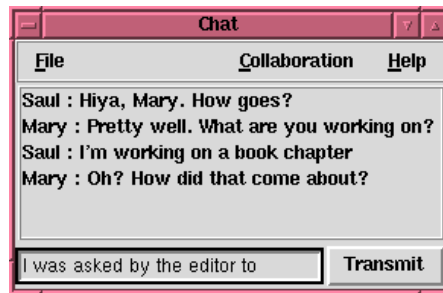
Chat

File

Collaboration

Help

Saul : Hiya, Mary. How goes?
Mary : Pretty well. What are you working on?
Saul : I'm working on a book chapter
Mary : Oh? How did that come about?

I was asked by the editor to

Transmit